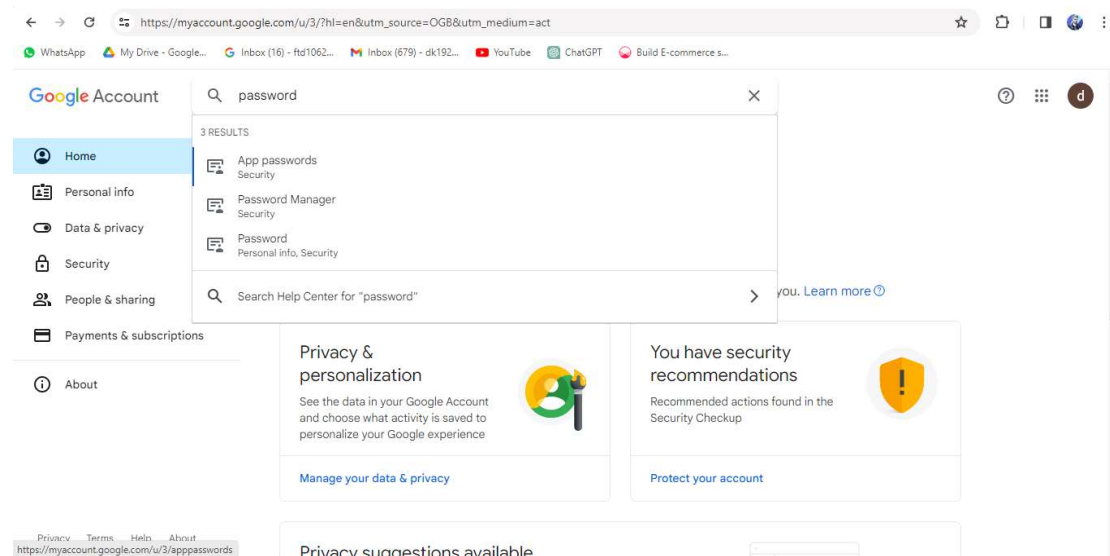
https://myaccount.google.com/u/3/?hl=en&utm_source=OGB&utm_medium=act

WhatsApp My Drive - Google... Inbox (16) - ftd1062... Inbox (679) - dk192... YouTube ChatGPT Build E-commerce s...

Google Account

password

3 RESULTS

App passwords
Security

Password Manager
Security

Password
Personal info, Security

Search Help Center for "password"

d

Home

Personal info

Data & privacy

Security

People & sharing

Payments & subscriptions

About

you. Learn more

Privacy & personalization

See the data in your Google Account and choose what activity is saved to personalize your Google experience

Manage your data & privacy

You have security recommendations

Recommended actions found in the Security Checkup

Protect your account

Privacy Terms Help About

https://myaccount.google.com/u/3/apppasswords

Privacy suggestions available